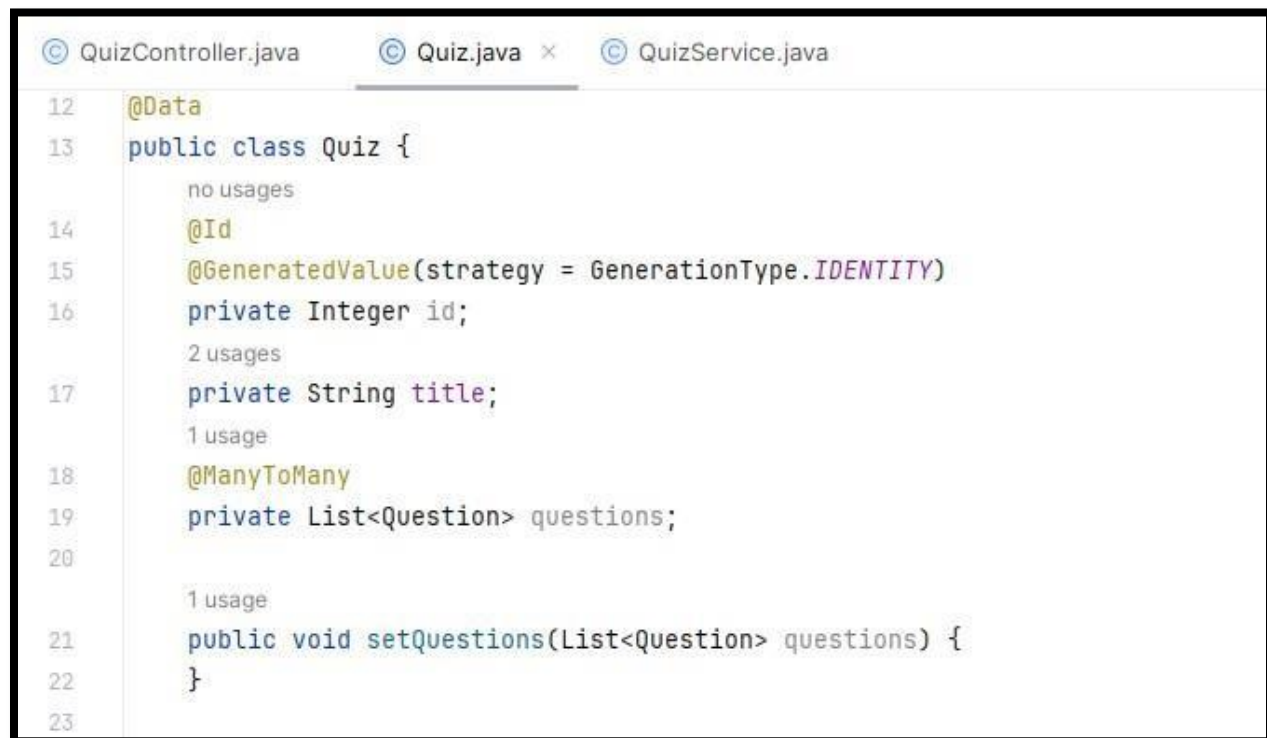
QuizController.java    Quiz.java ×    QuizService.java

12  @Data
13  public class Quiz {
        no usages
14      @Id
15      @GeneratedValue(strategy = GenerationType.IDENTITY)
16      private Integer id;
        2 usages
17      private String title;
        1 usage
18      @ManyToMany
19      private List<Question> questions;
20
        1 usage
21      public void setQuestions(List<Question> questions) {
22      }
23